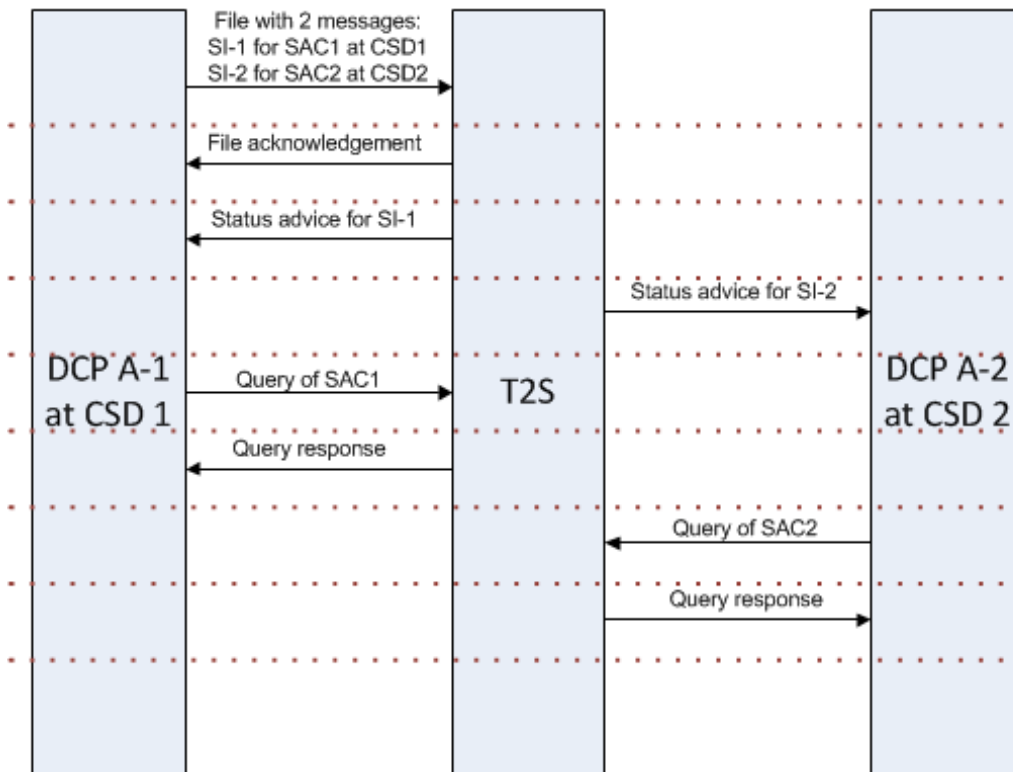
File with 2 messages:
SI-1 for SAC1 at CSD1
SI-2 for SAC2 at CSD2

File acknowledgement

Status advice for SI-1

Status advice for SI-2

DCP A-1 at CSD 1

Query of SAC1

T2S

DCP A-2 at CSD 2

Query response

Query of SAC2

Query response